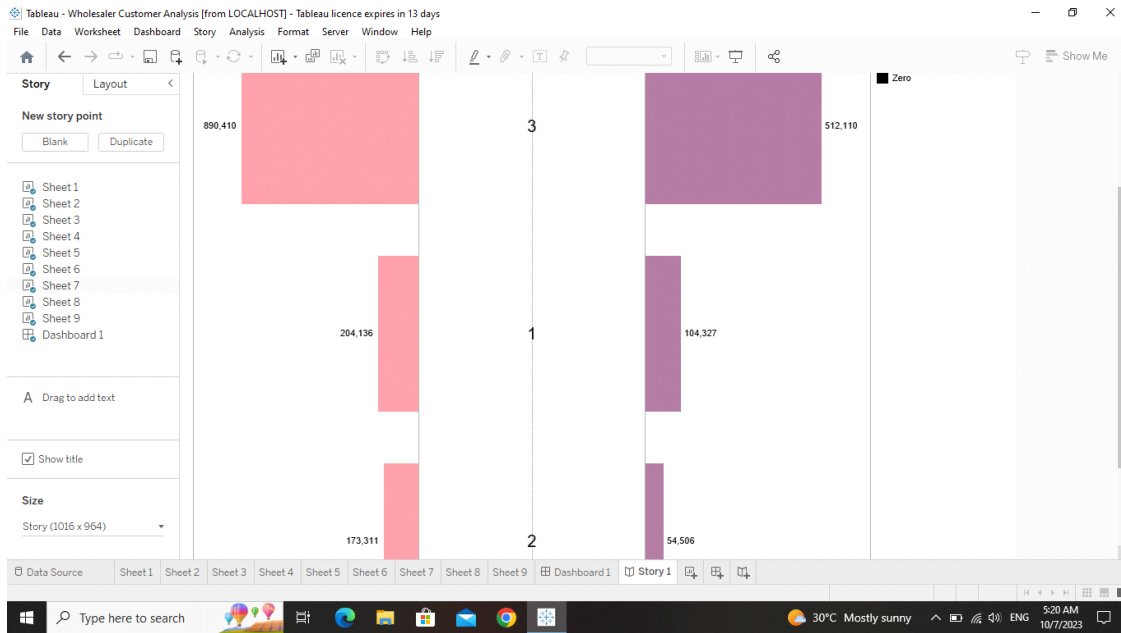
Tableau - Wholesaler Customer Analysis [from LOCALHOST] - Tableau licence expires in 13 days
File Data Worksheet Dashboard Story Analysis Format Server Window Help
Show Me

Story Layout
New story point
Blank Duplicate
Sheet 1
Sheet 2
Sheet 3
Sheet 4
Sheet 5
Sheet 6
Sheet 7
Sheet 8
Sheet 9
Dashboard 1
Drag to add text
Show title
Size
Story (1016 x 964)

890,410
3
512,110
204,136
1
104,327
173,311
2
54,506
Zero

Data Source Sheet 1 Sheet 2 Sheet 3 Sheet 4 Sheet 5 Sheet 6 Sheet 7 Sheet 8 Sheet 9 Dashboard 1 Story 1

Type here to search
30°C Mostly sunny ENG 5:20 AM 10/7/2023